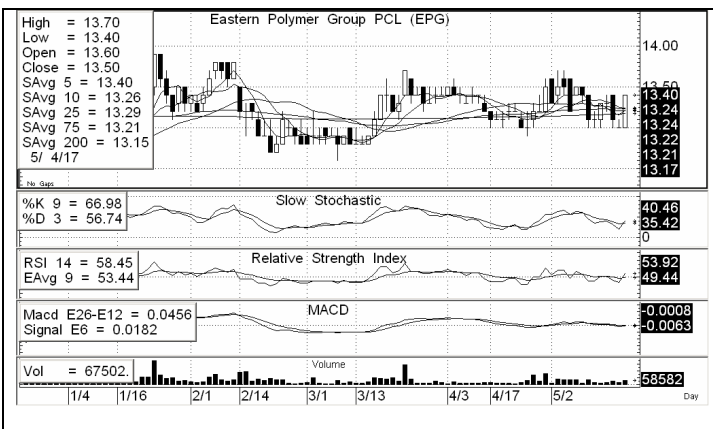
High = 13.70
Low = 13.40
Open = 13.60
Close = 13.50
SAvg 5 = 13.40
SAvg 10 = 13.26
SAvg 25 = 13.29
SAvg 75 = 13.21
SAvg 200 = 13.15
5/ 4/17

Eastern Polymer Group PCL (EPG)

14.00
13.50
13.40
13.24
13.24
13.22
13.21
13.17

No Gaps

%K 9 = 66.98
%D 3 = 56.74

Slow Stochastic

40.46
35.42
0

RSI 14 = 58.45
EAvg 9 = 53.44

Relative Strength Index

53.92
49.44

Macd E26-E12 = 0.0456
Signal E6 = 0.0182

MACD

-0.0008
-0.0063

Vol = 67502.

Volume

58582

1/4 | 1/16 | 2/1 | 2/14 | 3/1 | 3/13 | 4/3 | 4/17 | 5/2 | Day